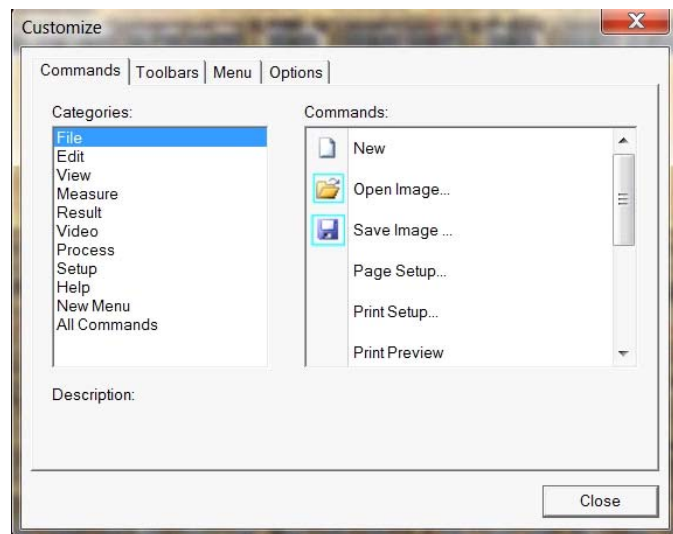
Customize

Commands | Toolbars | Menu | Options

Categories:
File
Edit
View
Measure
Result
Video
Process
Setup
Help
New Menu
All Commands

Commands:
New
Open Image...
Save Image ...
Page Setup...
Print Setup...
Print Preview

Description:

Close